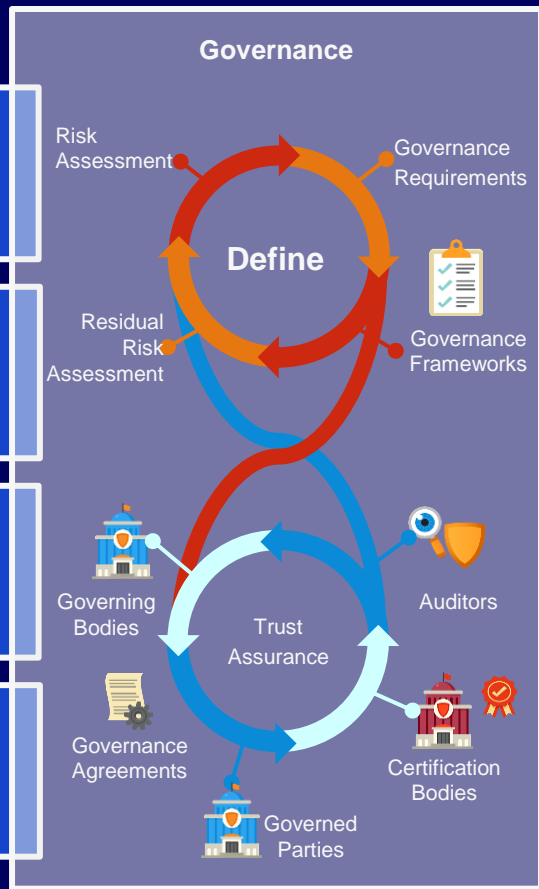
Governance

Risk Assessment

Governance Requirements

Define

Residual Risk Assessment

Governance Frameworks

Governing Bodies

Auditors

Trust Assurance

Governance Agreements

Certification Bodies

Governed Parties